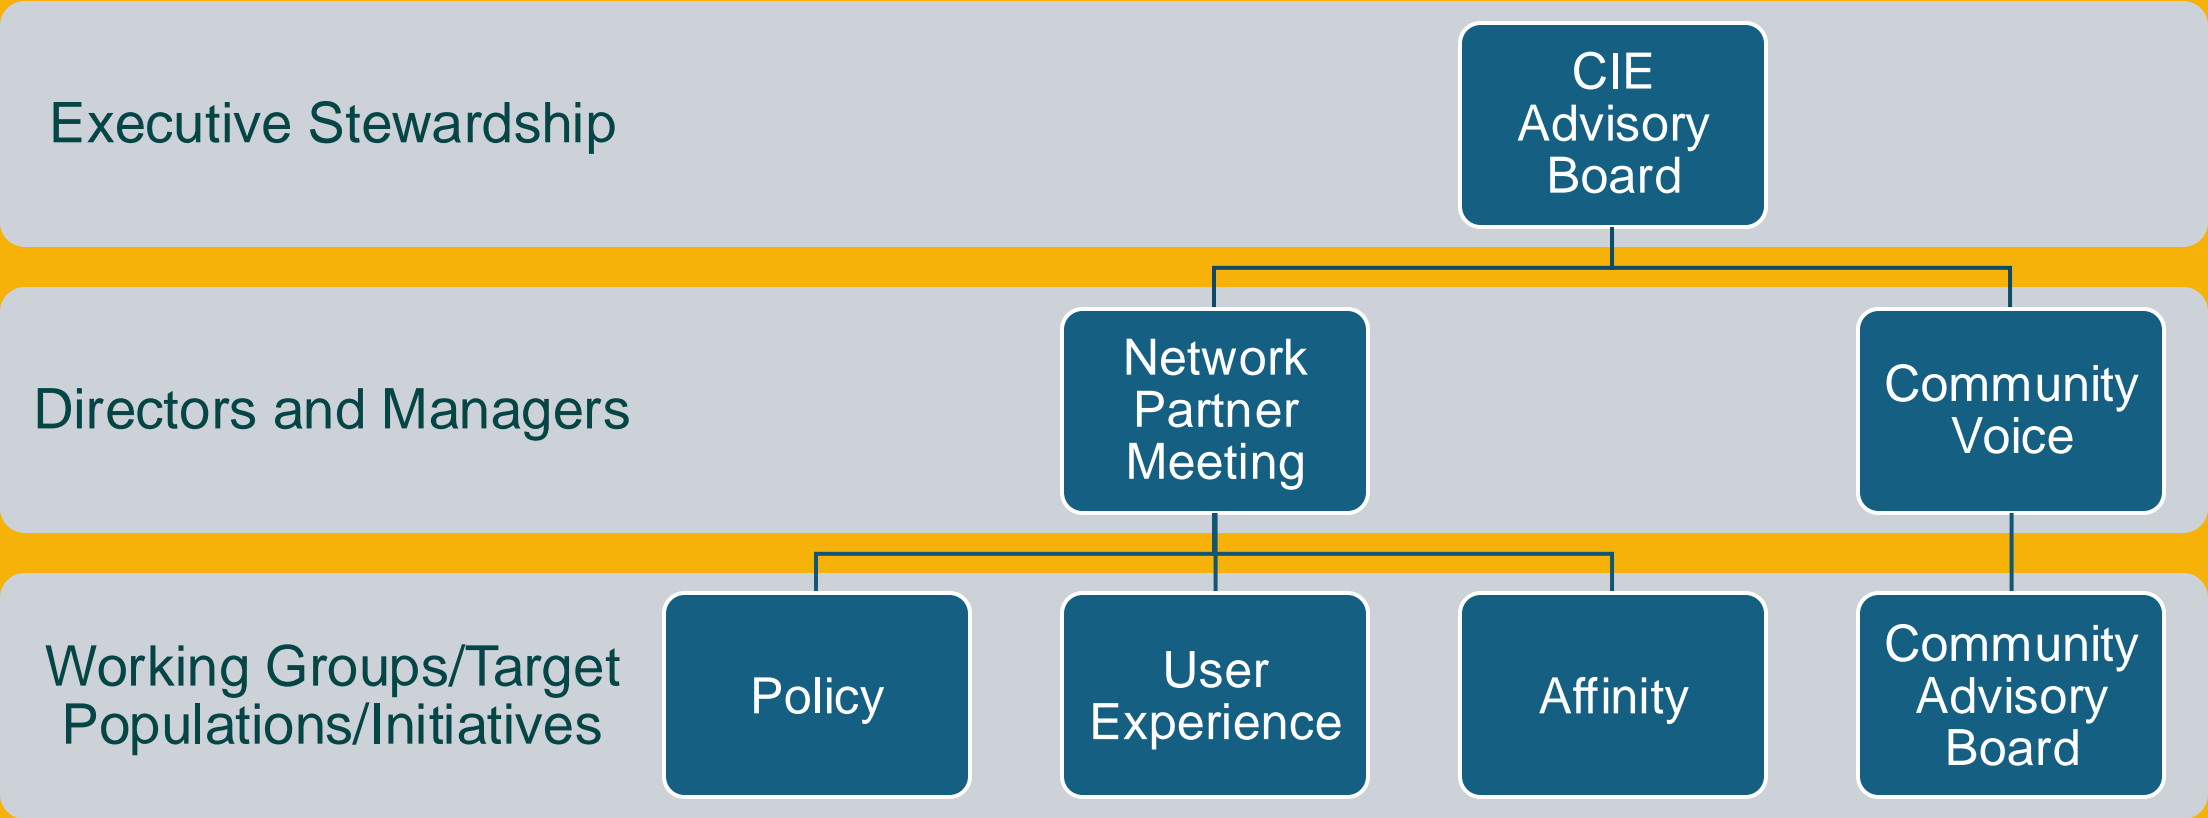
Executive Stewardship

CIE Advisory Board

Directors and Managers

Network Partner Meeting

Community Voice

Working Groups/Target Populations/Initiatives

Policy

User Experience

Affinity

Community Advisory Board